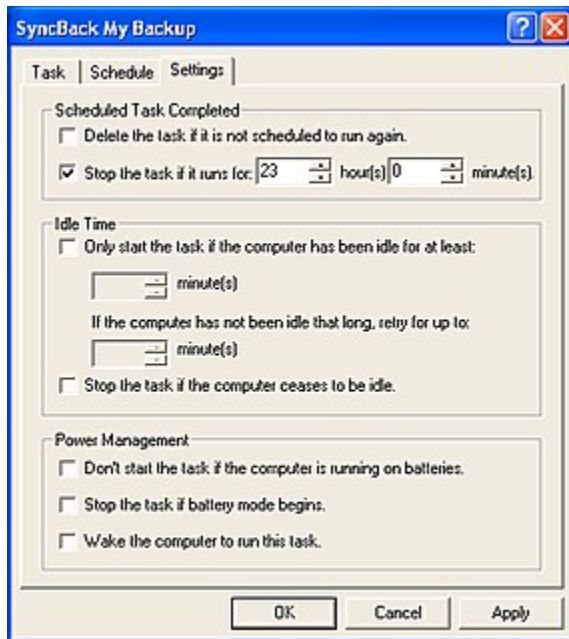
SyncBack My Backup

Task | Schedule | Settings

Scheduled Task Completed

Delete the task if it is not scheduled to run again.

Stop the task if it runs for: 23 hour(s) 0 minute(s).

Idle Time

Only start the task if the computer has been idle for at least:

minute(s)

If the computer has not been idle that long, retry for up to:

minute(s)

Stop the task if the computer ceases to be idle.

Power Management

Don't start the task if the computer is running on batteries.

Stop the task if battery mode begins.

Wake the computer to run this task.

OK | Cancel | Apply